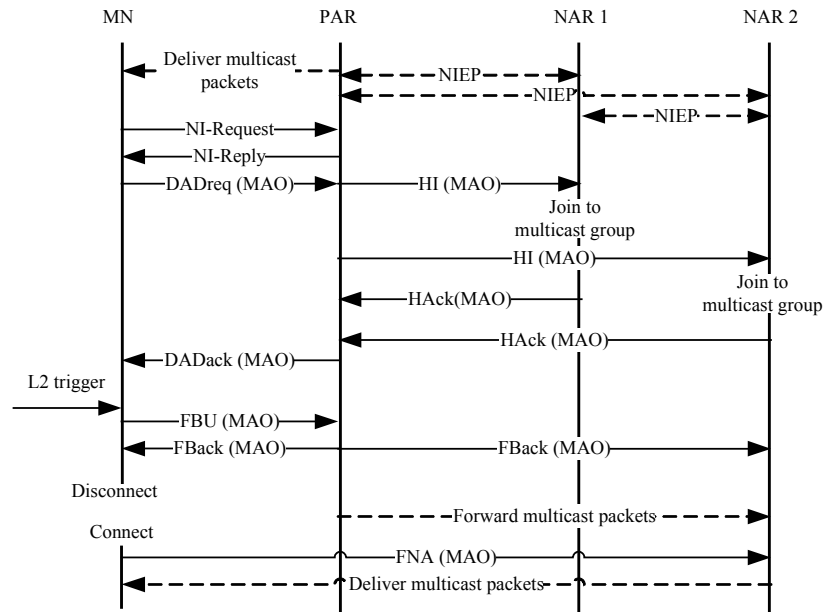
MN
PAR
NAR 1
NAR 2

Deliver multicast packets
NIEP
NIEP
NIEP
NI-Request
NI-Reply
DADreq (MAO)
HI (MAO)
Join to multicast group
HI (MAO)
Join to multicast group
HAck(MAO)
HAck (MAO)
DADack (MAO)
L2 trigger
FBU (MAO)
FBack (MAO)
FBack (MAO)
Disconnect
Forward multicast packets
Connect
FNA (MAO)
Deliver multicast packets